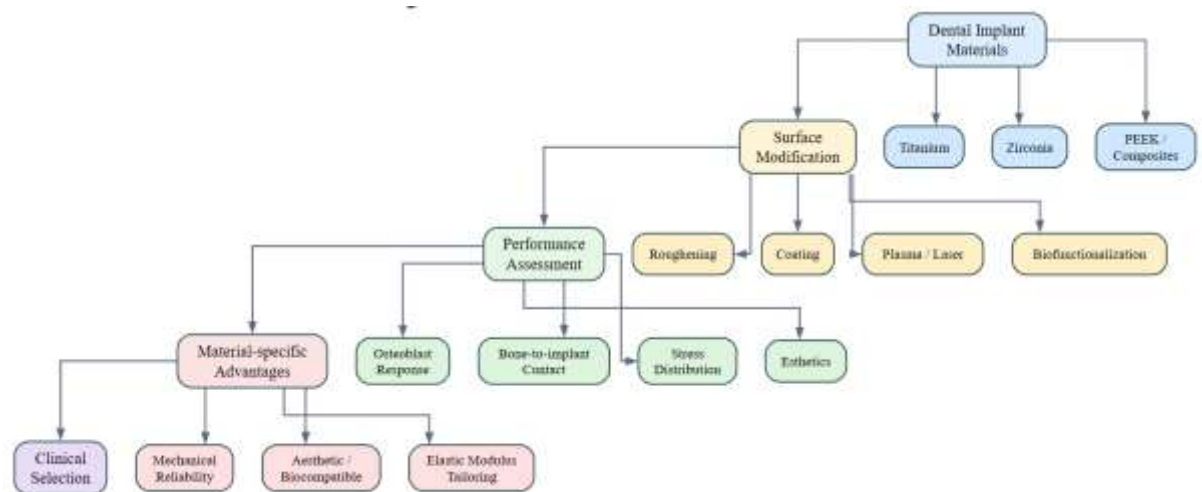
Dental Implant Materials

Surface Modification

Titanium

Zirconia

PEEK / Composites

Performance Assessment

Roughening

Coating

Plasma / Laser

Biofunctionalization

Material-specific Advantages

Osteoblast Response

Bone-to-implant Contact

Stress Distribution

Esthetics

Clinical Selection

Mechanical Reliability

Aesthetic / Biocompatible

Elastic Modulus Tailoring